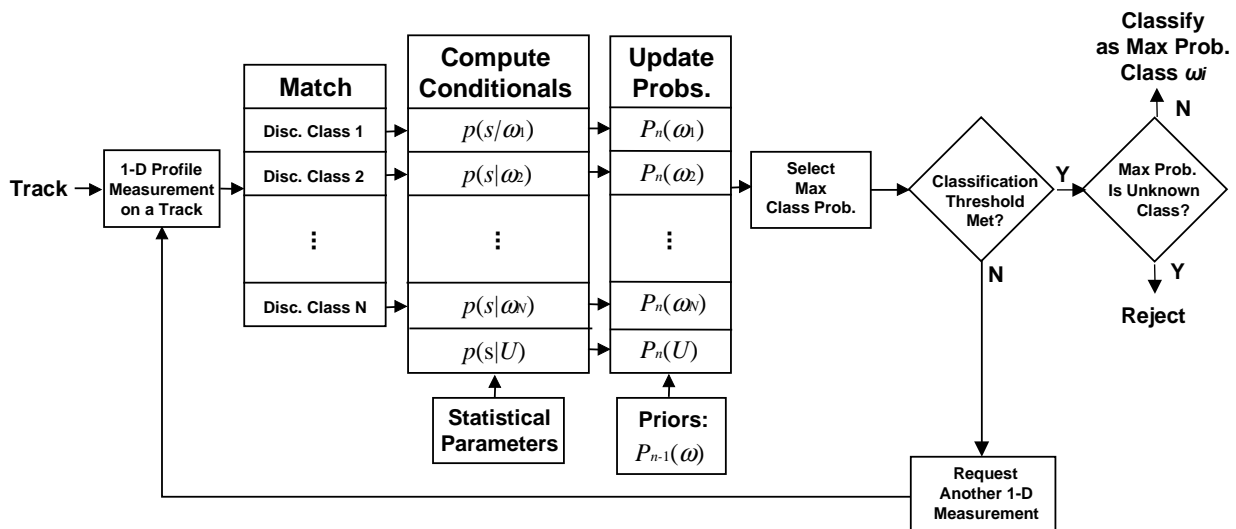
Classify as Max Prob. Class $\omega_i$

Match

Compute Conditionals

Update Probs.

Disc. Class 1

$p(s|\omega_1)$

$P_n(\omega_1)$

N

Track

1-D Profile Measurement on a Track

Disc. Class 2

$p(s|\omega_2)$

$P_n(\omega_2)$

Select Max Class Prob.

Classification Threshold Met?

Y

Max Prob. Is Unknown Class?

⋮

⋮

⋮

N

Y

Disc. Class N

$p(s|\omega_N)$

$P_n(\omega_N)$

Reject

$p(s|U)$

$P_n(U)$

Statistical Parameters

Priors: $P_{n-1}(\omega)$

Request Another 1-D Measurement